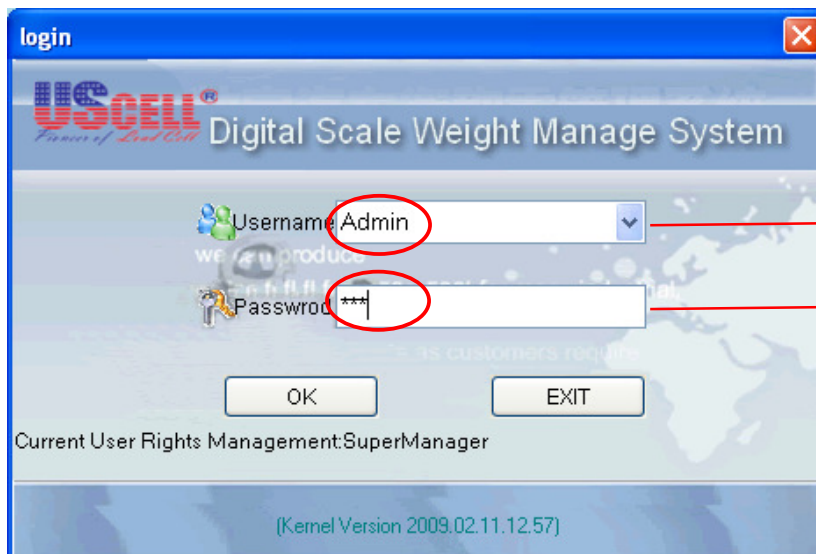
login

USCELL®
Pioneer of Load Cell
Digital Scale Weight Manage System

Username Admin

we can produce

Passwrod ***

as customers require

OK EXIT

Current User Rights Management:SuperManager

(Kernel Version 2009.02.11.12.57)